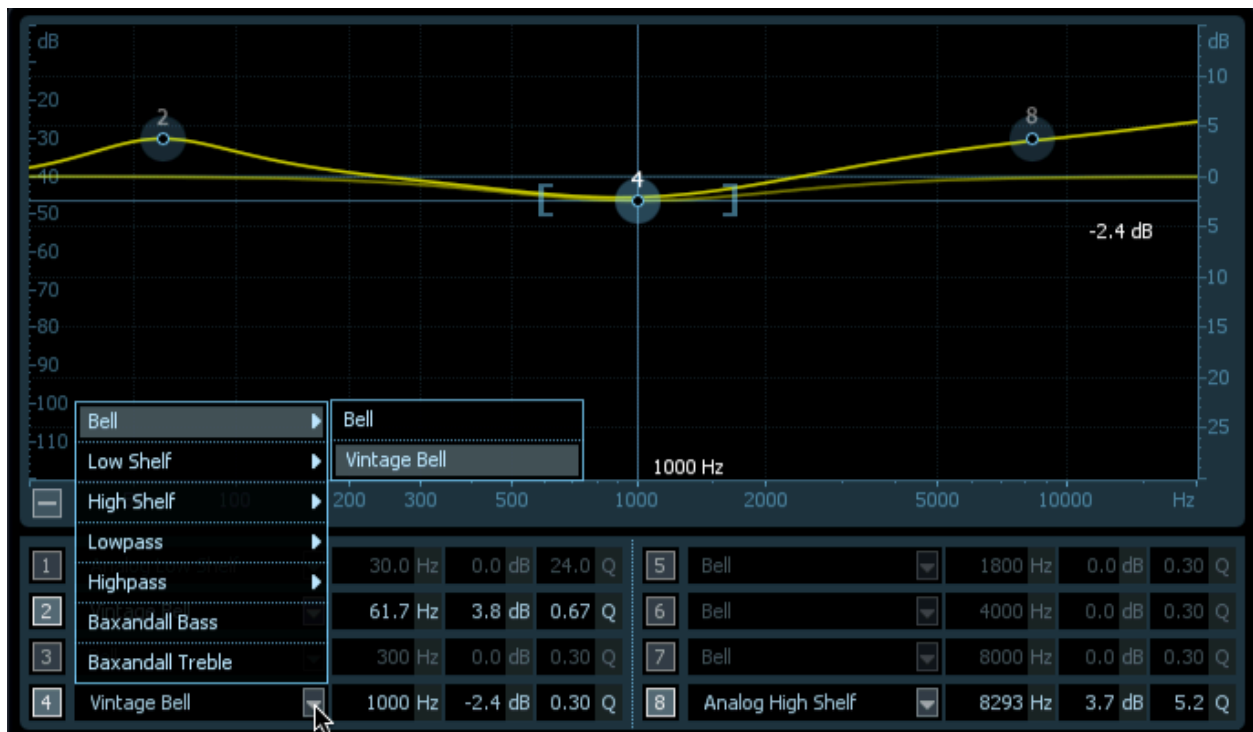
dB
-20
-30
-40
-50
-60
-70
-80
-90
-100
-110

dB
10
5
0
-5
-10
-15
-20
-25

2
4
8
-2.4 dB
1000 Hz

Bell
Low Shelf
High Shelf
Lowpass
Highpass
Baxandall Bass
Baxandall Treble

Bell
Vintage Bell

100 200 300 500 1000 2000 5000 10000 Hz

| 1 | | 30.0 Hz | 0.0 dB | 24.0 Q | 5 | Bell | 1800 Hz | 0.0 dB | 0.30 Q |
|---|---|---|---|---|---|---|---|---|---|
| 2 | Vintage Bell | 61.7 Hz | 3.8 dB | 0.67 Q | 6 | Bell | 4000 Hz | 0.0 dB | 0.30 Q |
| 3 | | 300 Hz | 0.0 dB | 0.30 Q | 7 | Bell | 8000 Hz | 0.0 dB | 0.30 Q |
| 4 | Vintage Bell | 1000 Hz | -2.4 dB | 0.30 Q | 8 | Analog High Shelf | 8293 Hz | 3.7 dB | 5.2 Q |